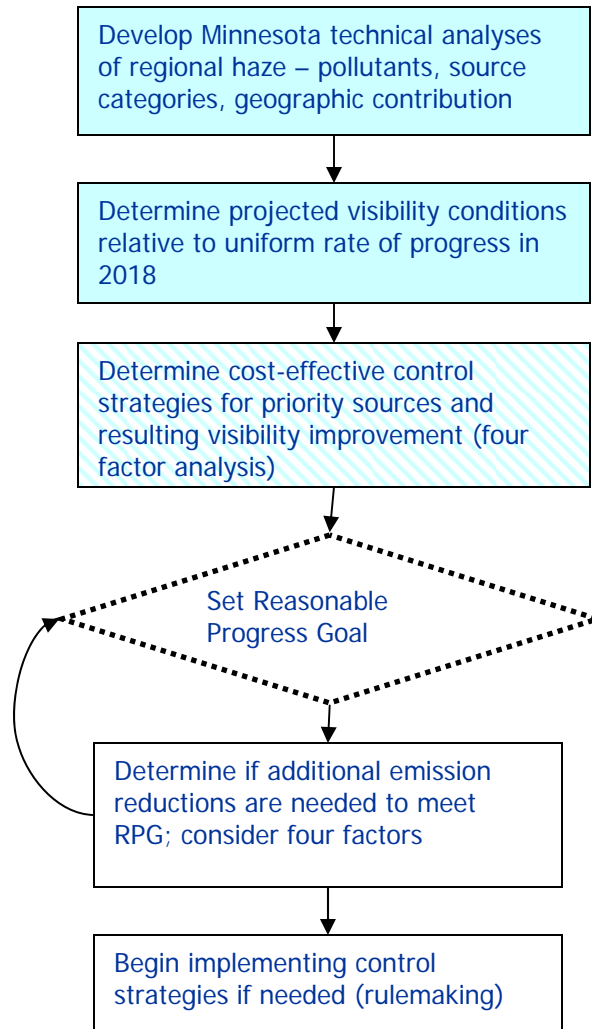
Develop Minnesota technical analyses of regional haze – pollutants, source categories, geographic contribution

Determine projected visibility conditions relative to uniform rate of progress in 2018

Determine cost-effective control strategies for priority sources and resulting visibility improvement (four factor analysis)

Set Reasonable Progress Goal

Determine if additional emission reductions are needed to meet RPG; consider four factors

Begin implementing control strategies if needed (rulemaking)